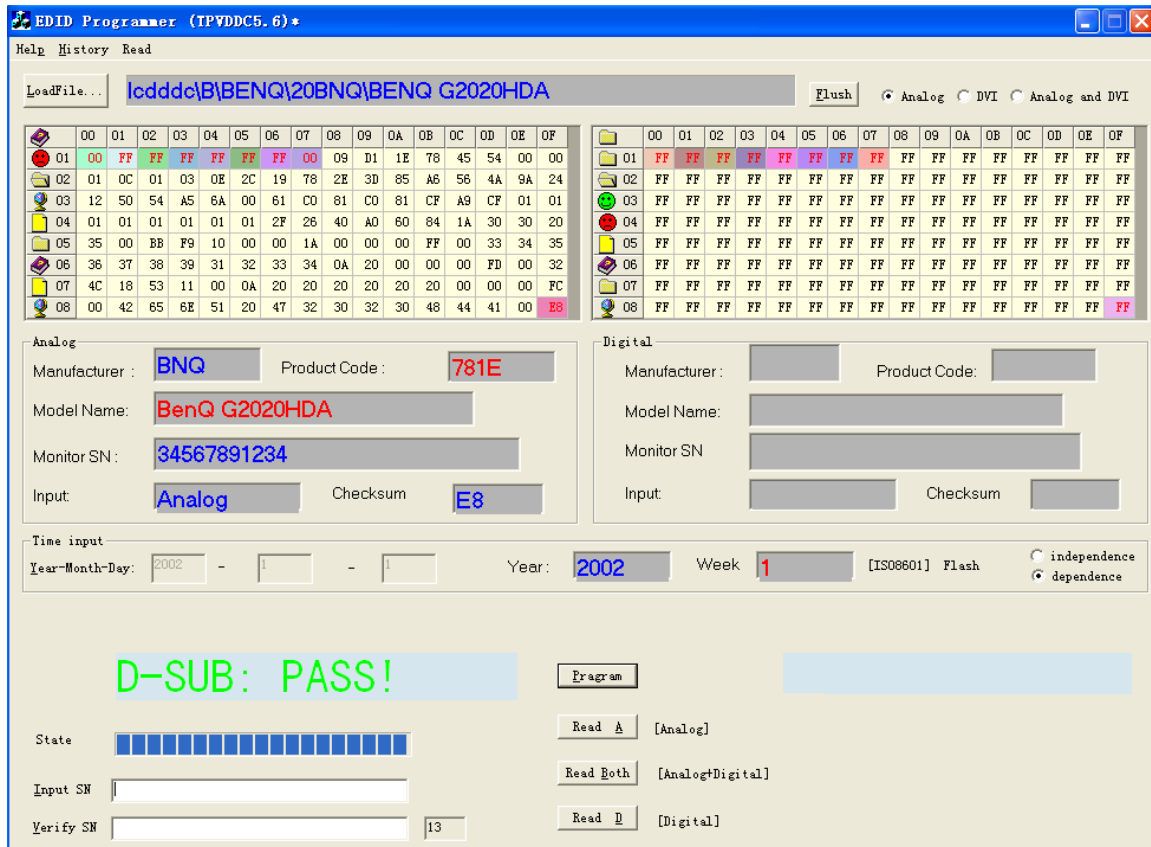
EDID Programmer (TPVDDC5.6)*

Help History Read

LoadFile... lcdddc\B\BENQ\20BNQ\BENQ G2020HDA Flush ◉ Analog ○ DVI ○ Analog and DVI

| | 00 | 01 | 02 | 03 | 04 | 05 | 06 | 07 | 08 | 09 | 0A | 0B | 0C | 0D | 0E | 0F |
|---|---|---|---|---|---|---|---|---|---|---|---|---|---|---|---|---|
| 01 | 00 | FF | FF | FF | FF | FF | FF | 00 | 09 | D1 | 1E | 78 | 45 | 54 | 00 | 00 |
| 02 | 01 | 0C | 01 | 03 | 0E | 2C | 19 | 78 | 2E | 3D | 85 | A6 | 56 | 4A | 9A | 24 |
| 03 | 12 | 50 | 54 | A5 | 6A | 00 | 61 | C0 | 81 | C0 | 81 | CF | A9 | CF | 01 | 01 |
| 04 | 01 | 01 | 01 | 01 | 01 | 01 | 2F | 26 | 40 | A0 | 60 | 84 | 1A | 30 | 30 | 20 |
| 05 | 35 | 00 | BB | F9 | 10 | 00 | 00 | 1A | 00 | 00 | 00 | FF | 00 | 33 | 34 | 35 |
| 06 | 36 | 37 | 38 | 39 | 31 | 32 | 33 | 34 | 0A | 20 | 00 | 00 | 00 | FD | 00 | 32 |
| 07 | 4C | 18 | 53 | 11 | 00 | 0A | 20 | 20 | 20 | 20 | 20 | 20 | 00 | 00 | 00 | FC |
| 08 | 00 | 42 | 65 | 6E | 51 | 20 | 47 | 32 | 30 | 32 | 30 | 48 | 44 | 41 | 00 | E8 |

| | 00 | 01 | 02 | 03 | 04 | 05 | 06 | 07 | 08 | 09 | 0A | 0B | 0C | 0D | 0E | 0F |
|---|---|---|---|---|---|---|---|---|---|---|---|---|---|---|---|---|
| 01 | FF | FF | FF | FF | FF | FF | FF | FF | FF | FF | FF | FF | FF | FF | FF | FF |
| 02 | FF | FF | FF | FF | FF | FF | FF | FF | FF | FF | FF | FF | FF | FF | FF | FF |
| 03 | FF | FF | FF | FF | FF | FF | FF | FF | FF | FF | FF | FF | FF | FF | FF | FF |
| 04 | FF | FF | FF | FF | FF | FF | FF | FF | FF | FF | FF | FF | FF | FF | FF | FF |
| 05 | FF | FF | FF | FF | FF | FF | FF | FF | FF | FF | FF | FF | FF | FF | FF | FF |
| 06 | FF | FF | FF | FF | FF | FF | FF | FF | FF | FF | FF | FF | FF | FF | FF | FF |
| 07 | FF | FF | FF | FF | FF | FF | FF | FF | FF | FF | FF | FF | FF | FF | FF | FF |
| 08 | FF | FF | FF | FF | FF | FF | FF | FF | FF | FF | FF | FF | FF | FF | FF | FF |

Analog
Manufacturer : BNQ Product Code : 781E
Model Name: BenQ G2020HDA
Monitor SN : 34567891234
Input: Analog Checksum E8

Digital
Manufacturer : Product Code:
Model Name:
Monitor SN
Input: Checksum

Time input
Year-Month-Day: 2002 - 1 - 1 Year: 2002 Week 1 [ISO8601] Flash ○ independence ◉ dependence

D-SUB: PASS!

Pragram

State

Read A [Analog]

Read Both [Analog+Digital]

Input SN

Verify SN 13

Read D [Digital]